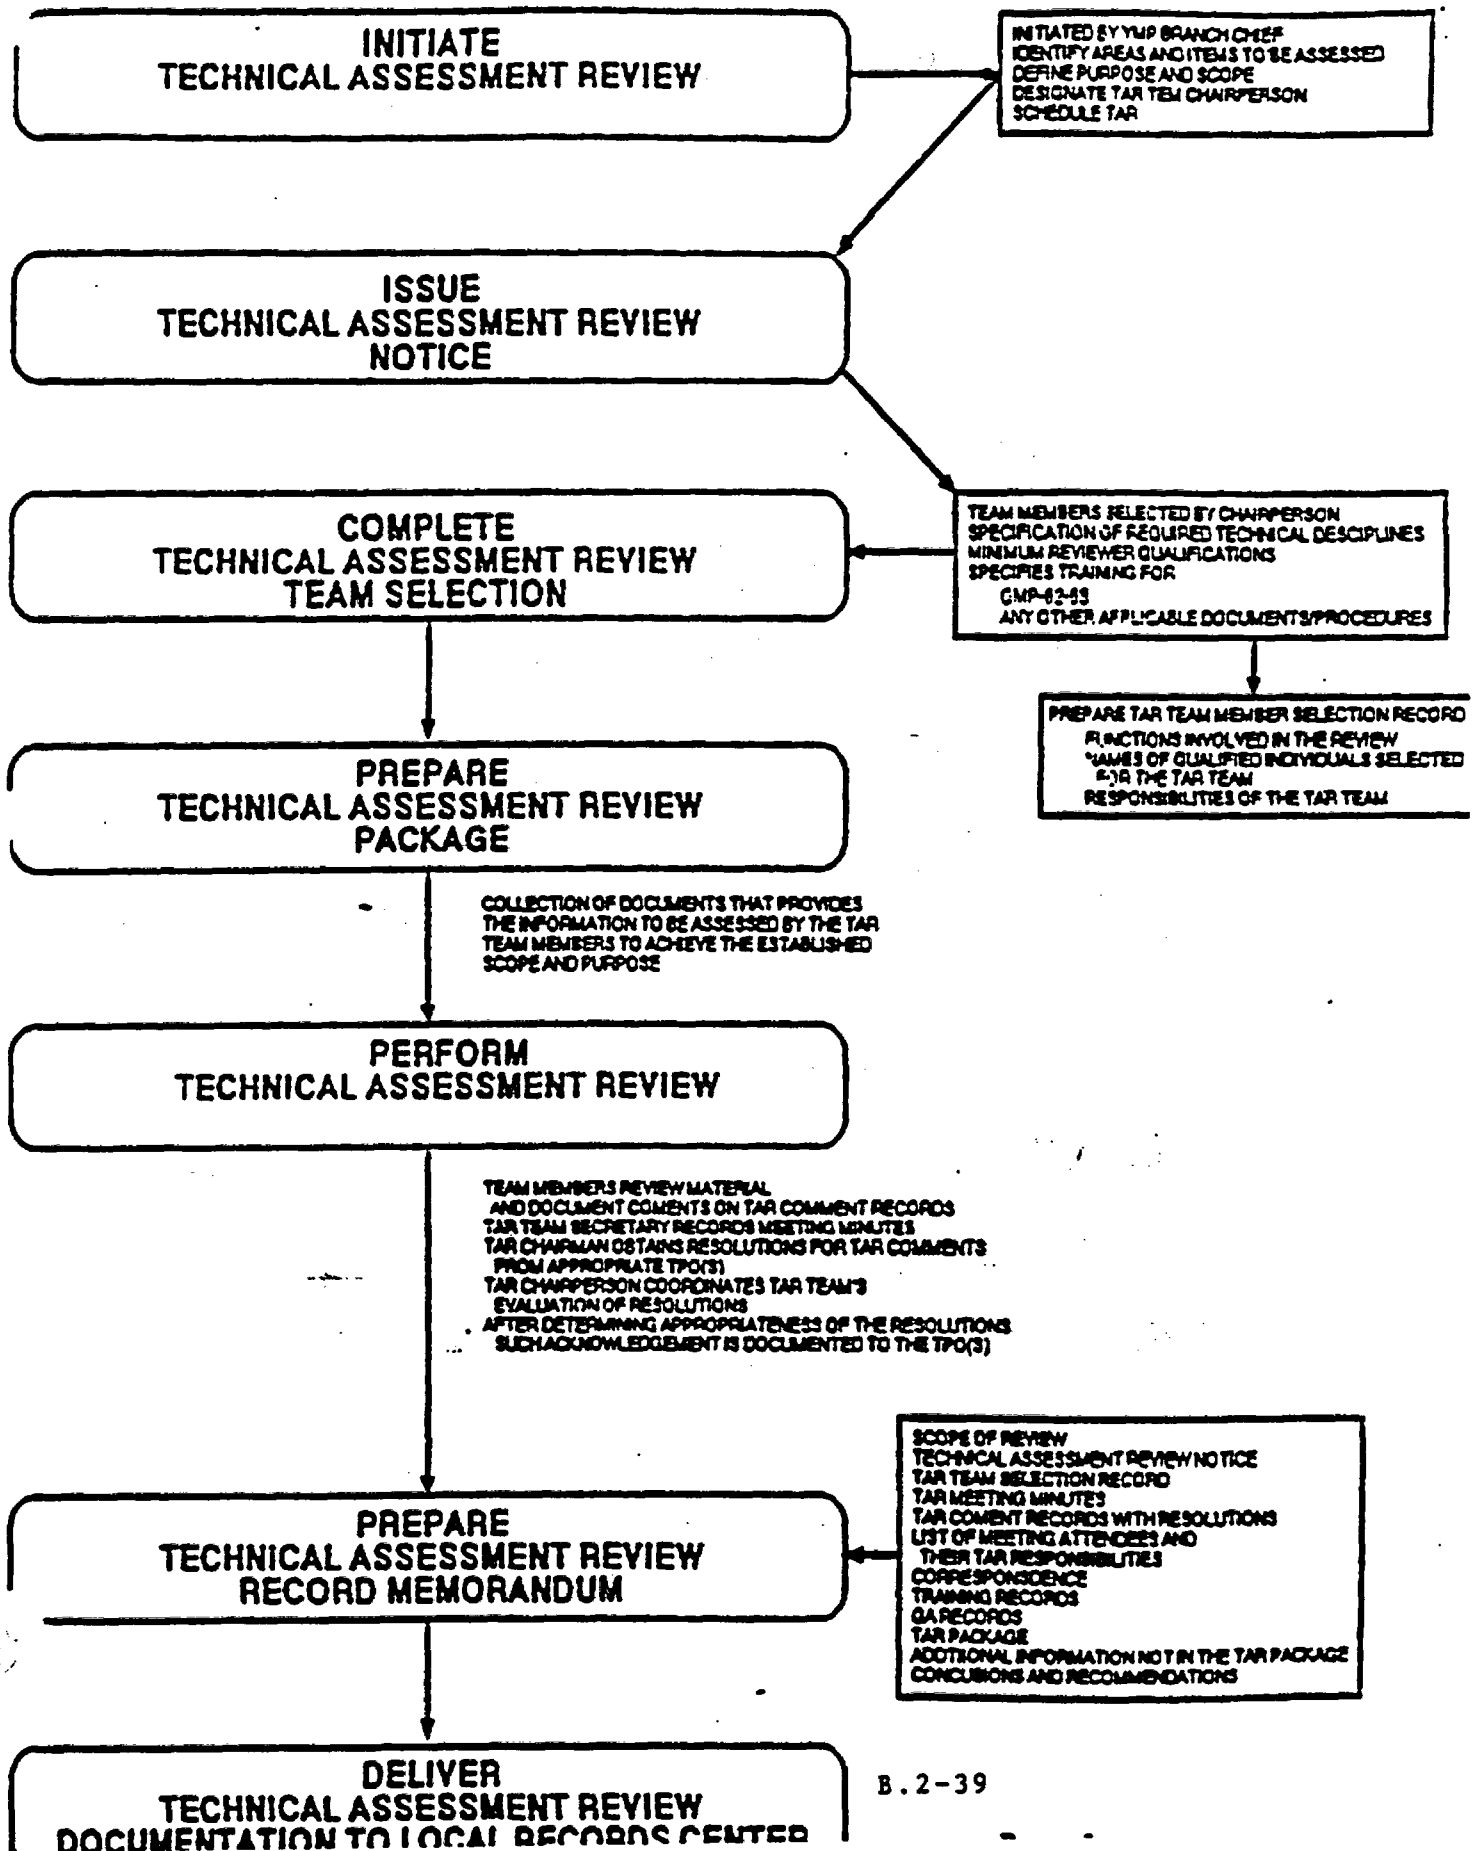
INITIATE
TECHNICAL ASSESSMENT REVIEW

INITIATED BY YMP BRANCH CHIEF
IDENTIFY AREAS AND ITEMS TO BE ASSESSED
DEFINE PURPOSE AND SCOPE
DESIGNATE TAR TEM CHAIRPERSON
SCHEDULE TAR

ISSUE
TECHNICAL ASSESSMENT REVIEW
NOTICE

TEAM MEMBERS SELECTED BY CHAIRPERSON
SPECIFICATION OF REQUIRED TECHNICAL DESCIPLINES
MINIMUM REVIEWER QUALIFICATIONS
SPECIFIES TRAINING FOR
GMP-02-53
ANY OTHER APPLICABLE DOCUMENTS/PROCEDURES

COMPLETE
TECHNICAL ASSESSMENT REVIEW
TEAM SELECTION

PREPARE TAR TEAM MEMBER SELECTION RECORD
FUNCTIONS INVOLVED IN THE REVIEW
NAMES OF QUALIFIED INDIVIDUALS SELECTED FOR THE TAR TEAM
RESPONSIBILITIES OF THE TAR TEAM

PREPARE
TECHNICAL ASSESSMENT REVIEW
PACKAGE

COLLECTION OF DOCUMENTS THAT PROVIDES THE INFORMATION TO BE ASSESSED BY THE TAR TEAM MEMBERS TO ACHIEVE THE ESTABLISHED SCOPE AND PURPOSE

PERFORM
TECHNICAL ASSESSMENT REVIEW

TEAM MEMBERS REVIEW MATERIAL
AND DOCUMENT COMENTS ON TAR COMMENT RECORDS
TAR TEAM SECRETARY RECORDS MEETING MINUTES
TAR CHAIRMAN OBTAINS RESOLUTIONS FOR TAR COMMENTS
FROM APPROPRIATE TPO(S)
TAR CHAIRPERSON COORDINATES TAR TEAM'S
EVALUATION OF RESOLUTIONS
AFTER DETERMINING APPROPRIATENESS OF THE RESOLUTIONS
SUCH ACKNOWLEDGEMENT IS DOCUMENTED TO THE TPO(S)

SCOPE OF REVIEW
TECHNICAL ASSESSMENT REVIEW NOTICE
TAR TEAM SELECTION RECORD
TAR MEETING MINUTES
TAR COMENT RECORDS WITH RESOLUTIONS
LIST OF MEETING ATTENDEES AND
THEIR TAR RESPONSIBILITIES
CORRESPONDENCE
TRAINING RECORDS
QA RECORDS
TAR PACKAGE
ADDITIONAL INFORMATION NOT IN THE TAR PACKAGE
CONCLUSIONS AND RECOMMENDATIONS

PREPARE
TECHNICAL ASSESSMENT REVIEW
RECORD MEMORANDUM

DELIVER
TECHNICAL ASSESSMENT REVIEW
DOCUMENTATION TO LOCAL RECORDS CENTER

B.2-39